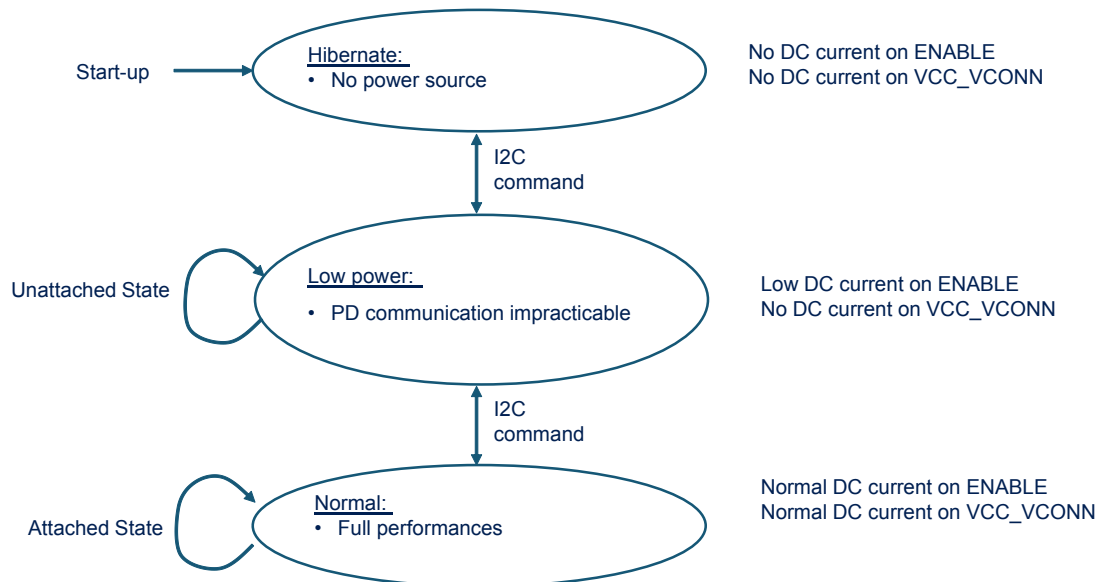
Start-up

Hibernate:
• No power source

No DC current on ENABLE
No DC current on VCC_VCONN

I2C command

Unattached State

Low power:
• PD communication impracticable

Low DC current on ENABLE
No DC current on VCC_VCONN

I2C command

Attached State

Normal:
• Full performances

Normal DC current on ENABLE
Normal DC current on VCC_VCONN